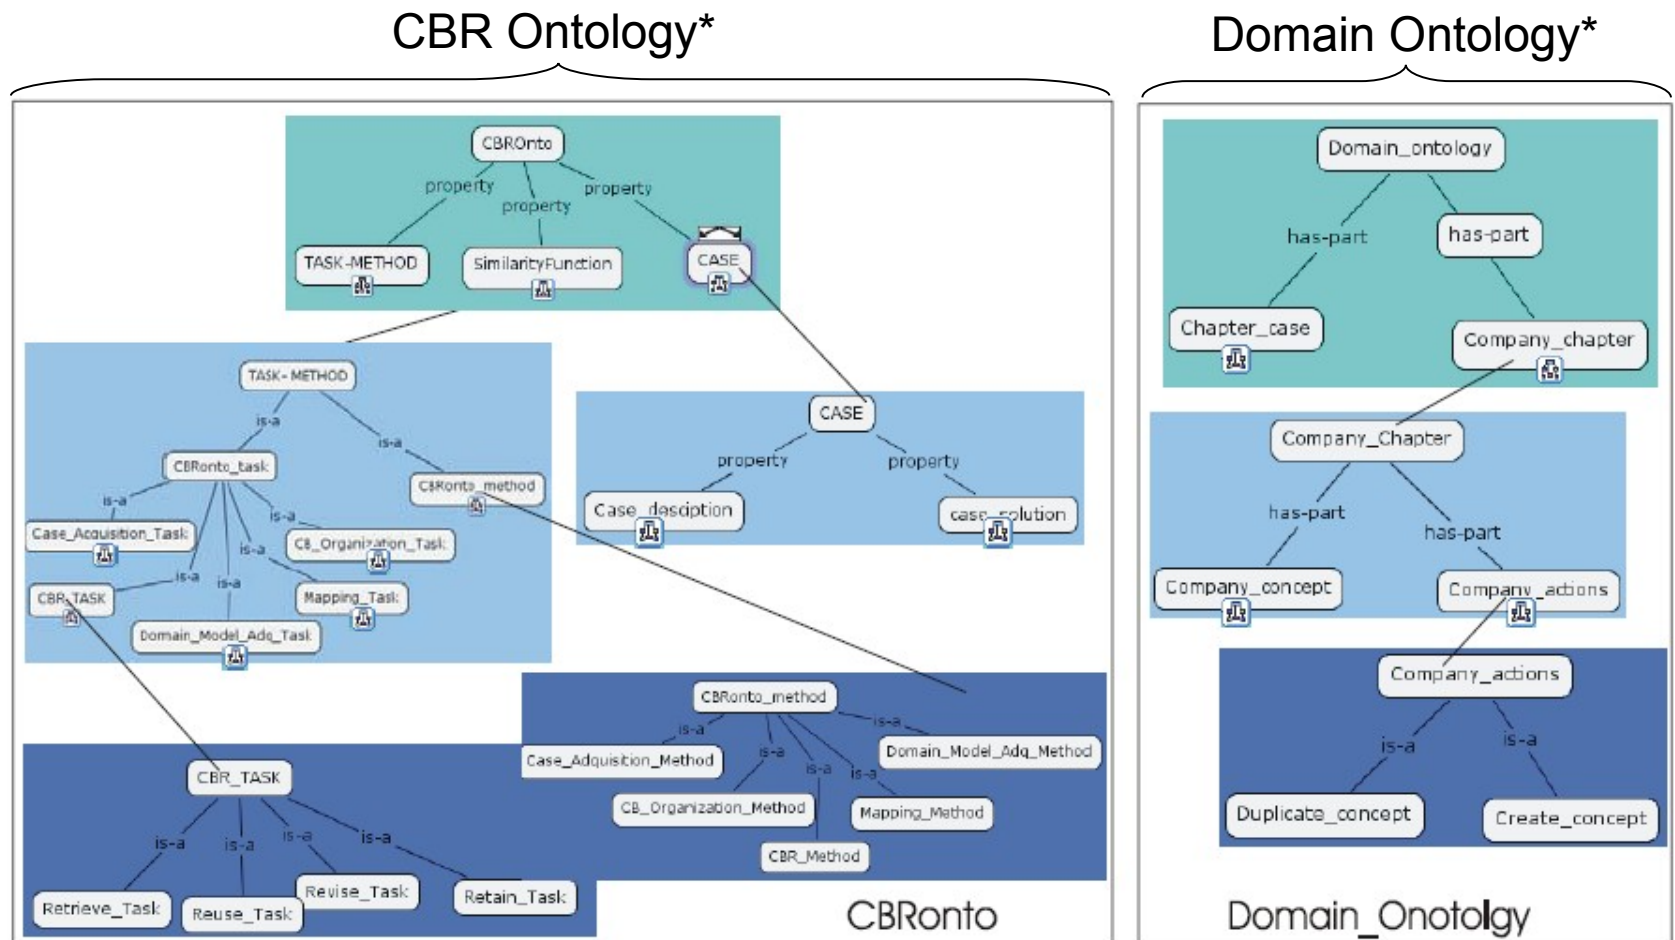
CBR Ontology*

Domain Ontology*

CBROnto
property
property
property
TASK-METHOD
SimilarityFunction
CASE

TASK- METHOD
is-a
is-a
CBRonto_task
CBRonto_method
is-a
is-a
Case_Acquisition_Task
is-a
CB_Organization_Task
is-a
is-a
is-a
CBR_TASK
Mapping_Task
Domain_Model_Adq_Task

CASE
property
property
Case_desciption
case_solution

CBRonto_method
is-a
is-a
Case_Adquisition_Method
Domain_Model_Adq_Method
is-a
is-a
is-a
CB_Organization_Method
Mapping_Method
CBR_Method

CBR_TASK
is-a
is-a
is-a
is-a
Revise_Task
Retain_Task
Retrieve_Task
Reuse_Task

CBRonto

Domain_ontology
has-part
has-part
Chapter_case
Company_chapter

Company_Chapter
has-part
has-part
Company_concept
Company_actions

Company_actions
is-a
is-a
Duplicate_concept
Create_concept

Domain_Onotolgy